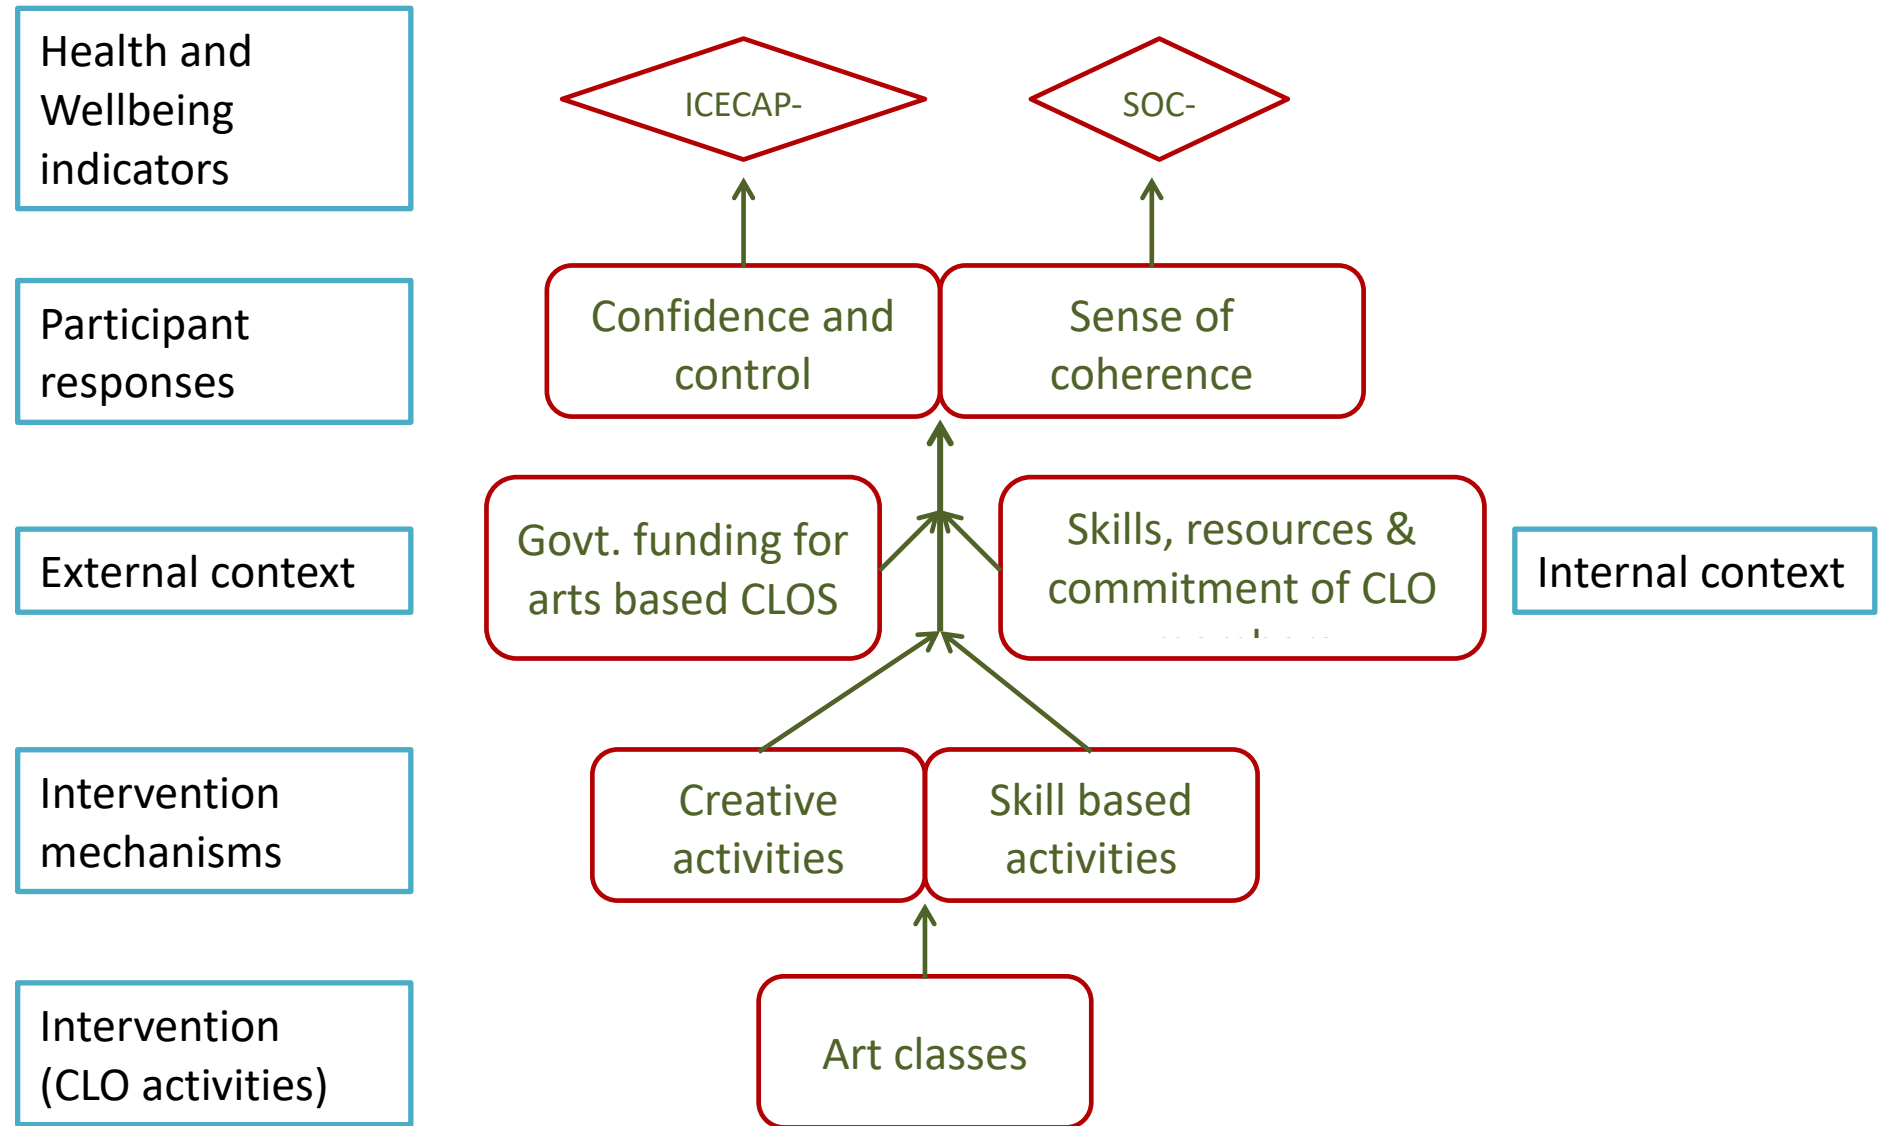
Health and Wellbeing indicators

ICECAP-

SOC-

Participant responses

Confidence and control

Sense of coherence

External context

Govt. funding for arts based CLOS

Skills, resources & commitment of CLO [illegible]

Internal context

Intervention mechanisms

Creative activities

Skill based activities

Intervention (CLO activities)

Art classes